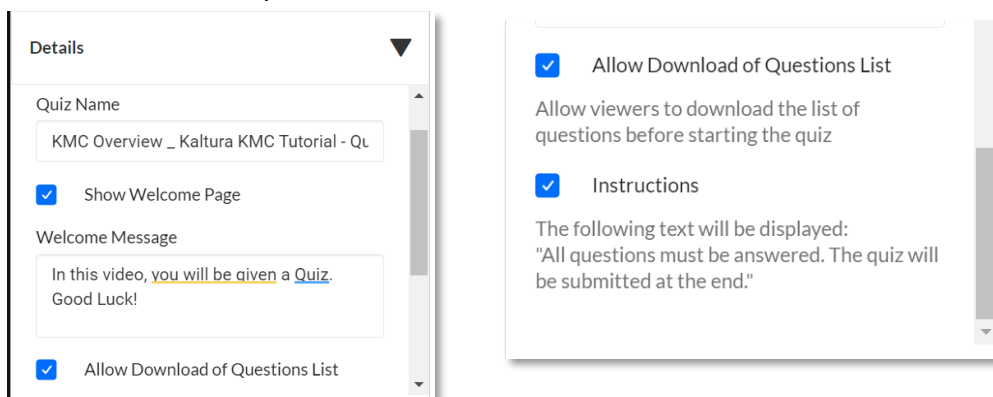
Details

Quiz Name

KMC Overview _ Kaltura KMC Tutorial - Qu

Show Welcome Page

Welcome Message

In this video, you will be given a Quiz. Good Luck!

Allow Download of Questions List

Allow Download of Questions List

Allow viewers to download the list of questions before starting the quiz

Instructions

The following text will be displayed: "All questions must be answered. The quiz will be submitted at the end."